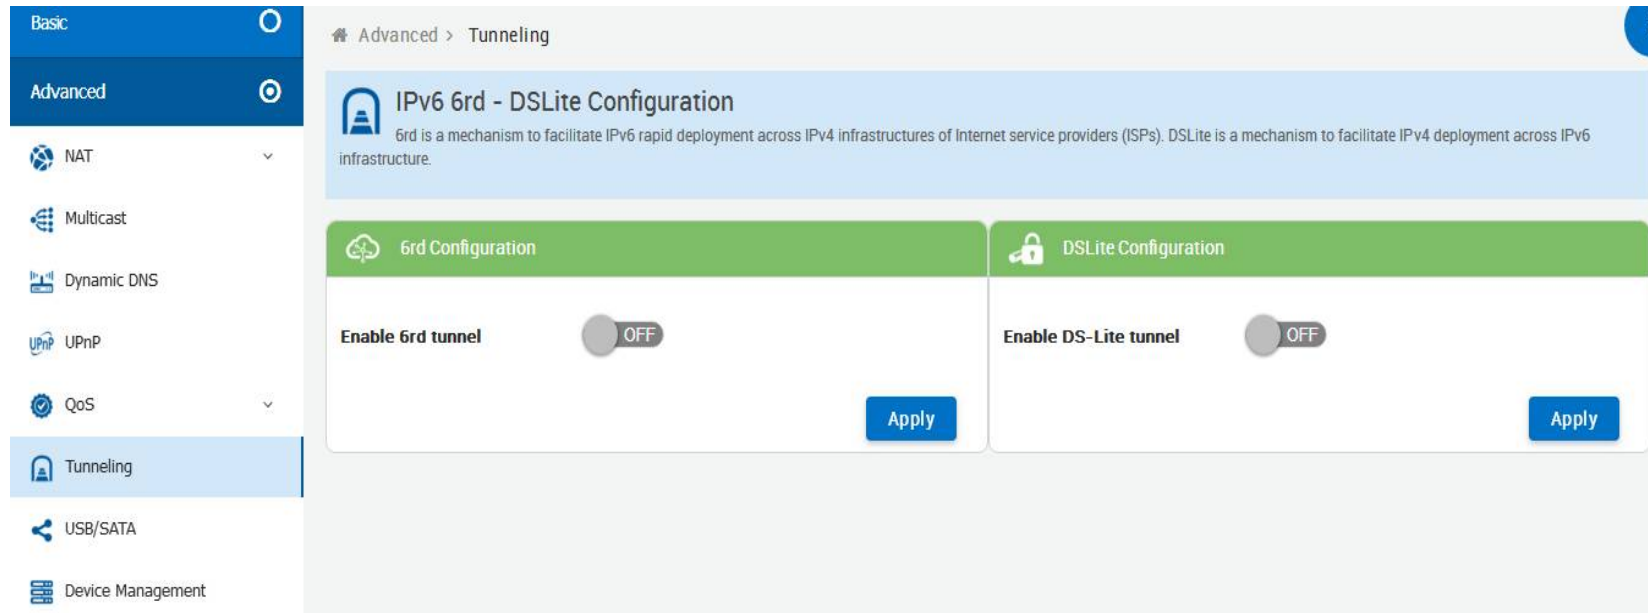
Basic

Advanced

NAT

Multicast

Dynamic DNS

UPnP UPnP

QoS

Tunneling

USB/SATA

Device Management

Advanced > Tunneling

IPv6 6rd - DSLite Configuration

6rd is a mechanism to facilitate IPv6 rapid deployment across IPv4 infrastructures of Internet service providers (ISPs). DSLite is a mechanism to facilitate IPv4 deployment across IPv6 infrastructure.

6rd Configuration

Enable 6rd tunnel OFF

Apply

DSLite Configuration

Enable DS-Lite tunnel OFF

Apply